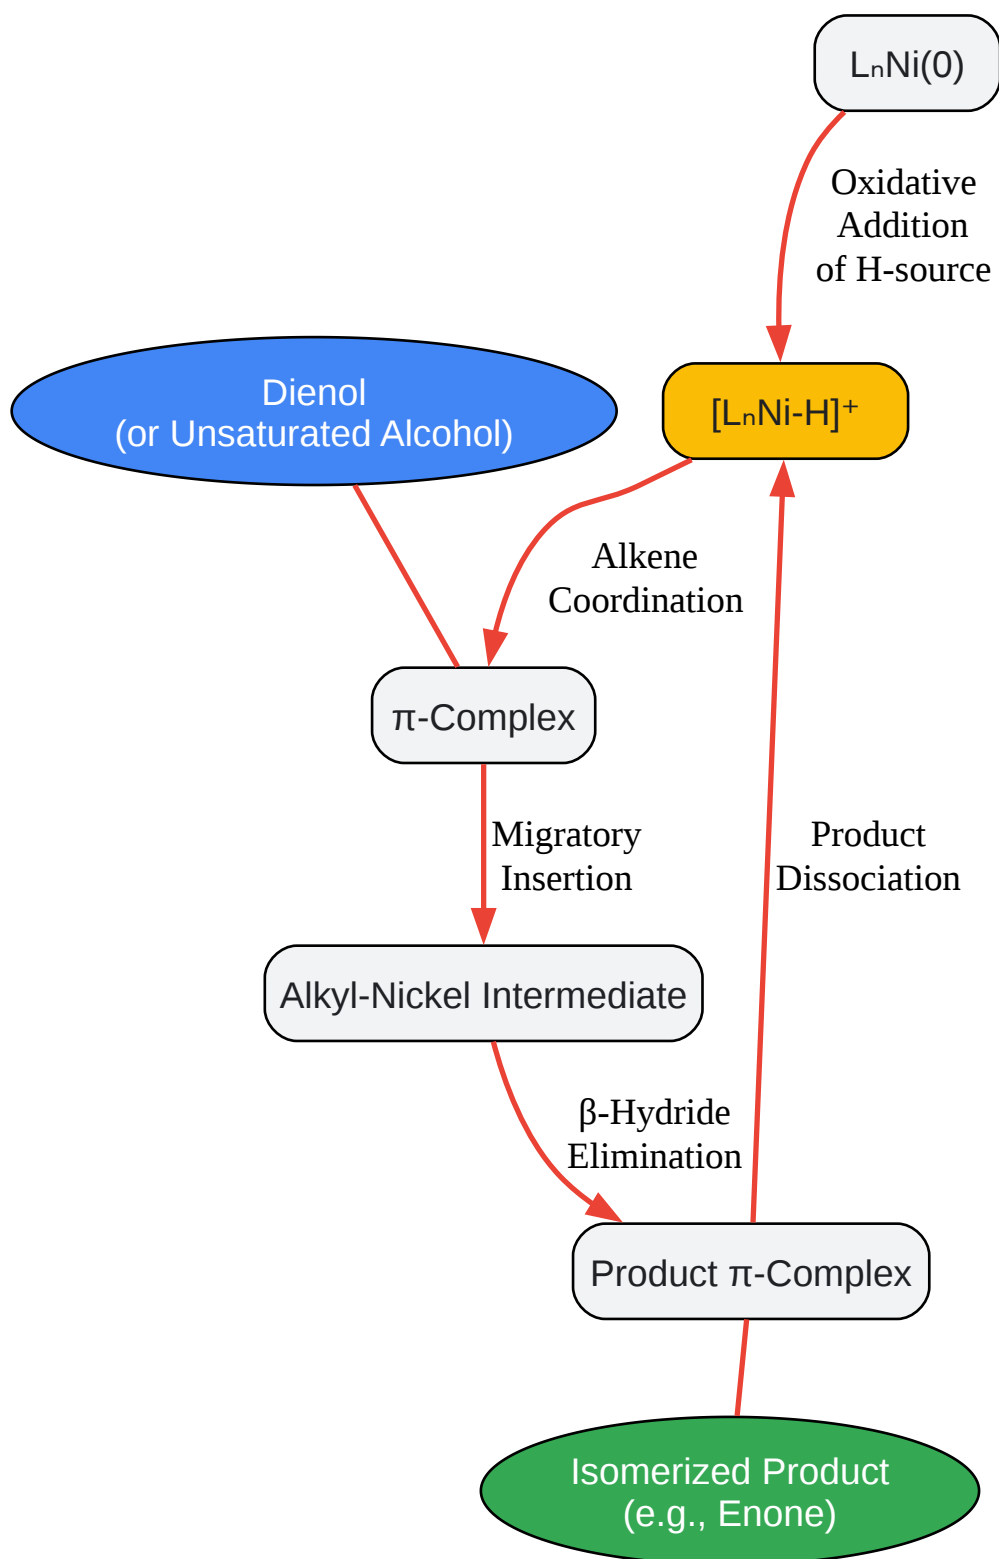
LₙNi(0)

Oxidative Addition of H-source

Dienol (or Unsaturated Alcohol)

[LₙNi-H]$^+$

Alkene Coordination

π-Complex

Migratory Insertion

Product Dissociation

Alkyl-Nickel Intermediate

β-Hydride Elimination

Product π-Complex

Isomerized Product (e.g., Enone)